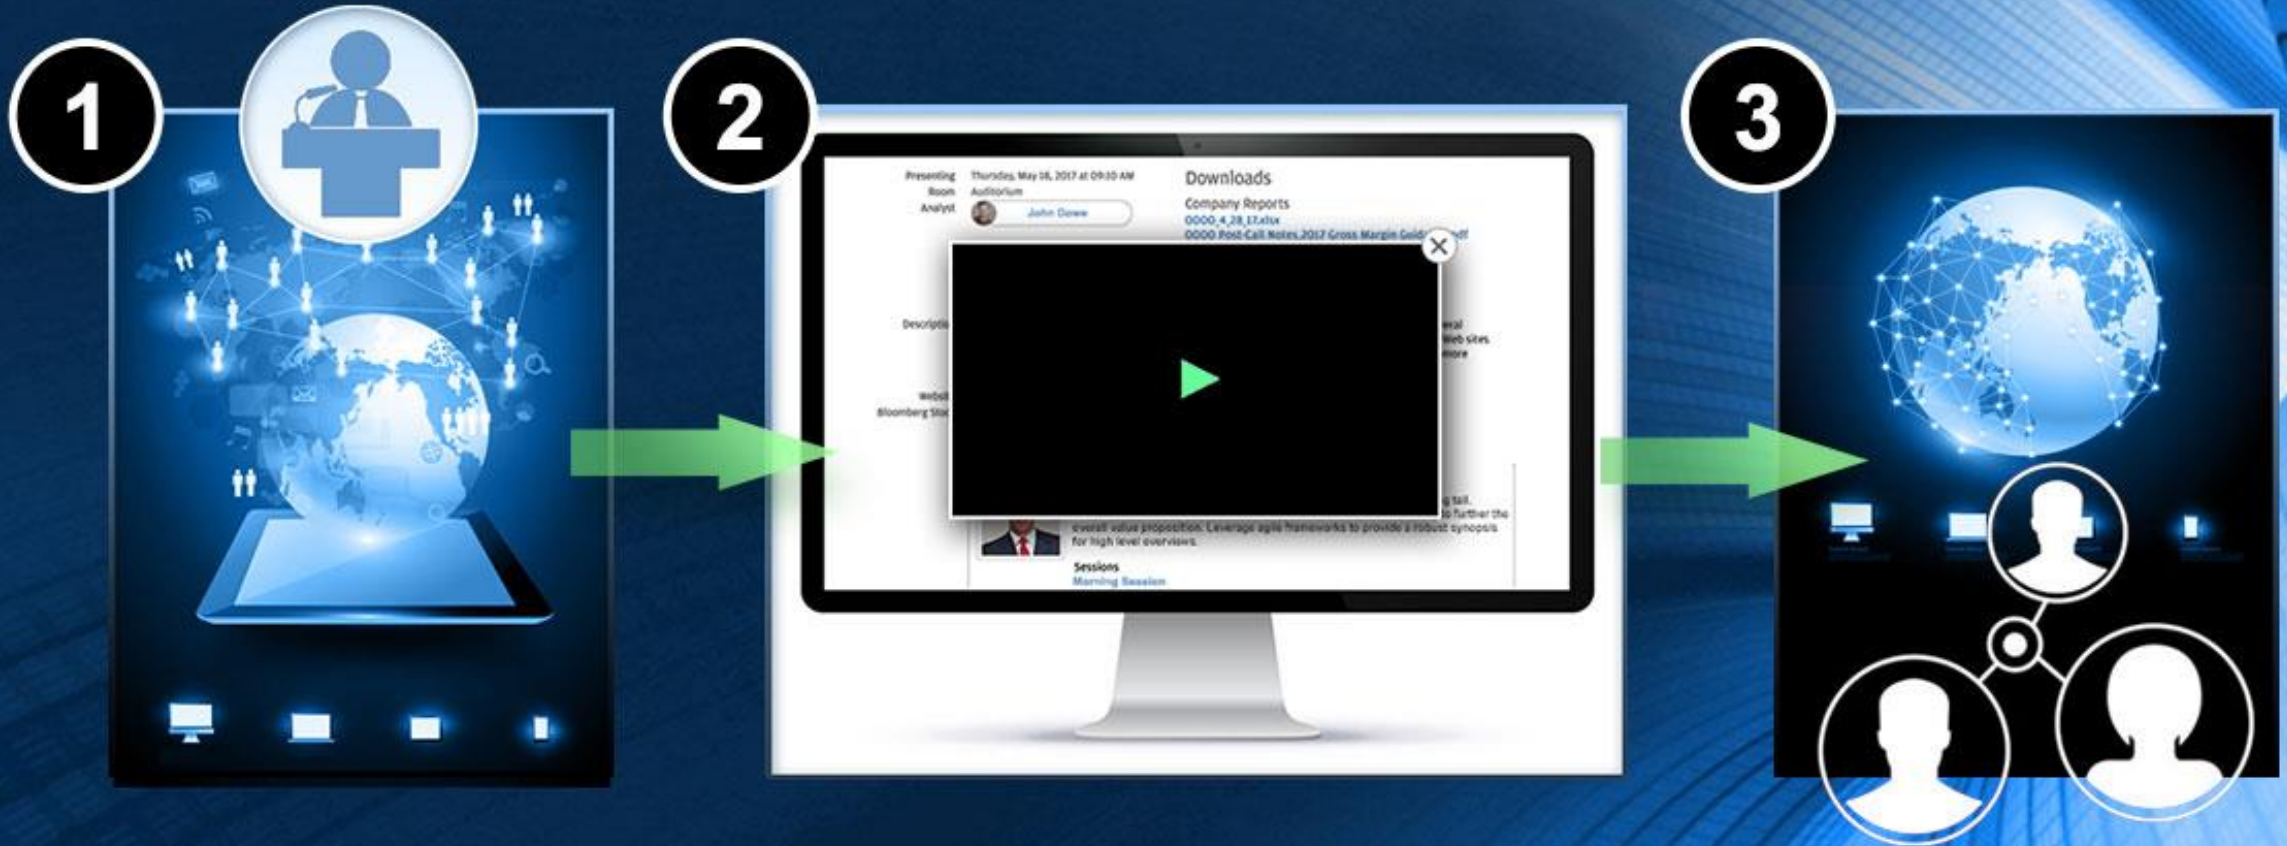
1

2

Presenting Thursday, May 18, 2017 at 09:30 AM
Room Auditorium
Analyst John Dowe

Downloads
Company Reports
0000_4_28_17.xlsx
0000 Post-Call Notes 2017 Gross Margin Guid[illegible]df

Descripti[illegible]
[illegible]eral
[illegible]Web sites
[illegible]more

Websi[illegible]
Bloomberg Sto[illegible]

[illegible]g tail.
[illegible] to further the overall value proposition. Leverage agile frameworks to provide a robust synopsis for high level overviews.

Sessions
Morning Session

3